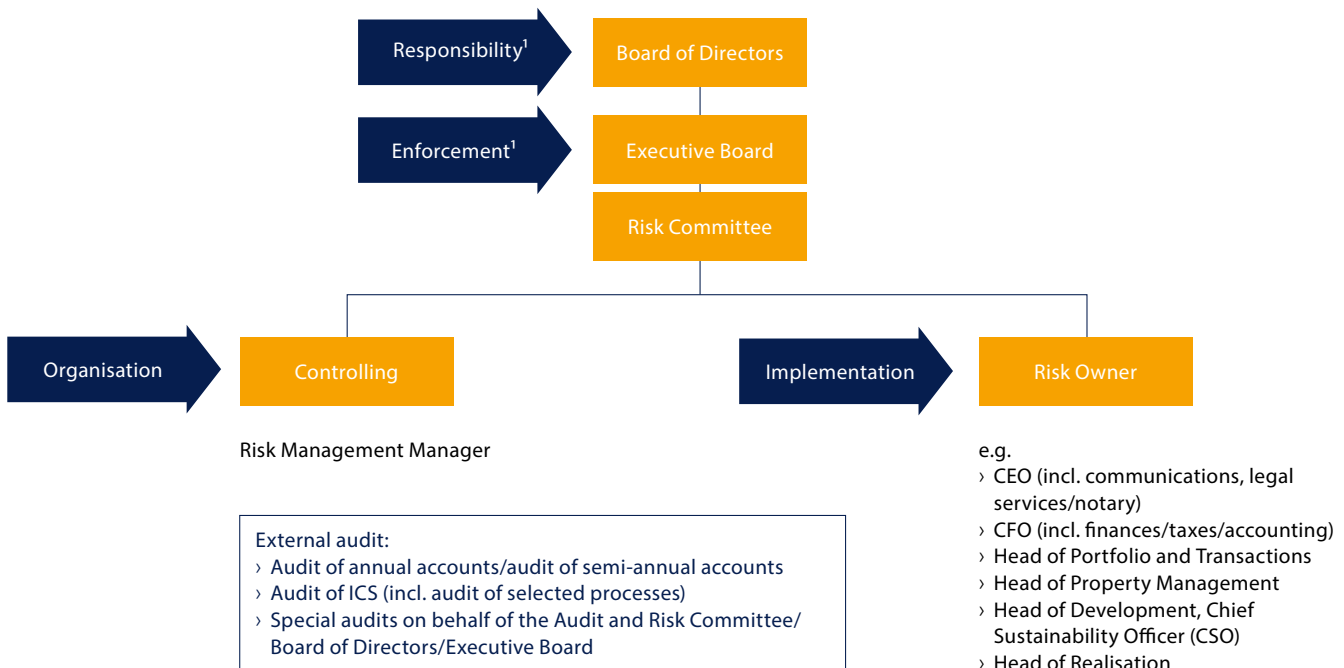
Responsibility$^1$

Board of Directors

Enforcement$^1$

Executive Board

Risk Committee

Organisation

Controlling

Implementation

Risk Owner

Risk Management Manager

External audit:
› Audit of annual accounts/audit of semi-annual accounts
› Audit of ICS (incl. audit of selected processes)
› Special audits on behalf of the Audit and Risk Committee/ Board of Directors/Executive Board

e.g.
› CEO (incl. communications, legal services/notary)
› CFO (incl. finances/taxes/accounting)
› Head of Portfolio and Transactions
› Head of Property Management
› Head of Development, Chief Sustainability Officer (CSO)
› Head of Realisation